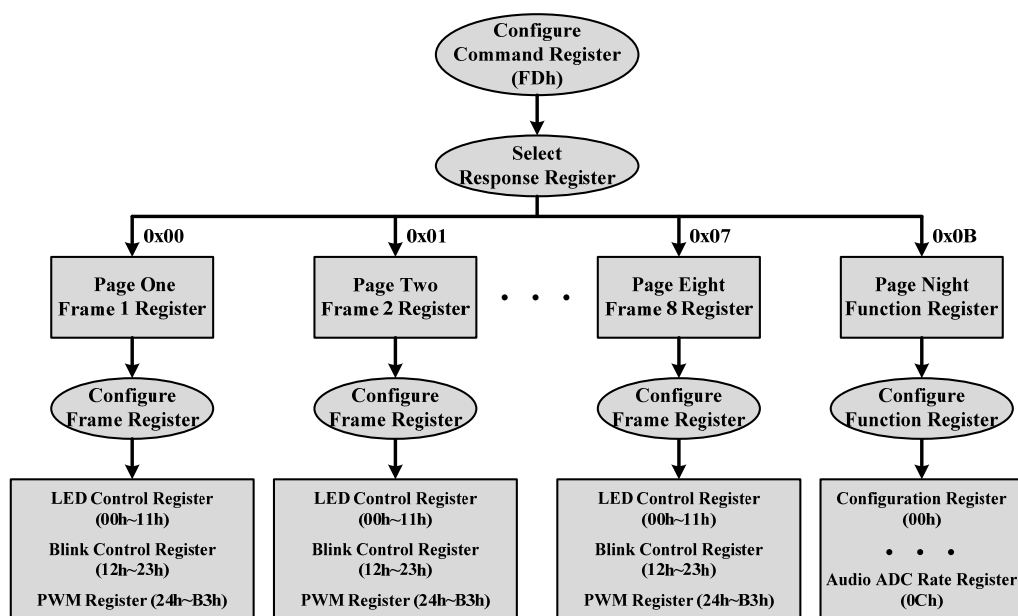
Configure Command Register (FDh)

Select Response Register

0x00

0x01

0x07

0x0B

Page One Frame 1 Register

Page Two Frame 2 Register

• • •

Page Eight Frame 8 Register

Page Night Function Register

Configure Frame Register

Configure Frame Register

Configure Frame Register

Configure Function Register

LED Control Register (00h~11h)
Blink Control Register (12h~23h)
PWM Register (24h~B3h)

LED Control Register (00h~11h)
Blink Control Register (12h~23h)
PWM Register (24h~B3h)

LED Control Register (00h~11h)
Blink Control Register (12h~23h)
PWM Register (24h~B3h)

Configuration Register (00h)
• • •
Audio ADC Rate Register (0Ch)